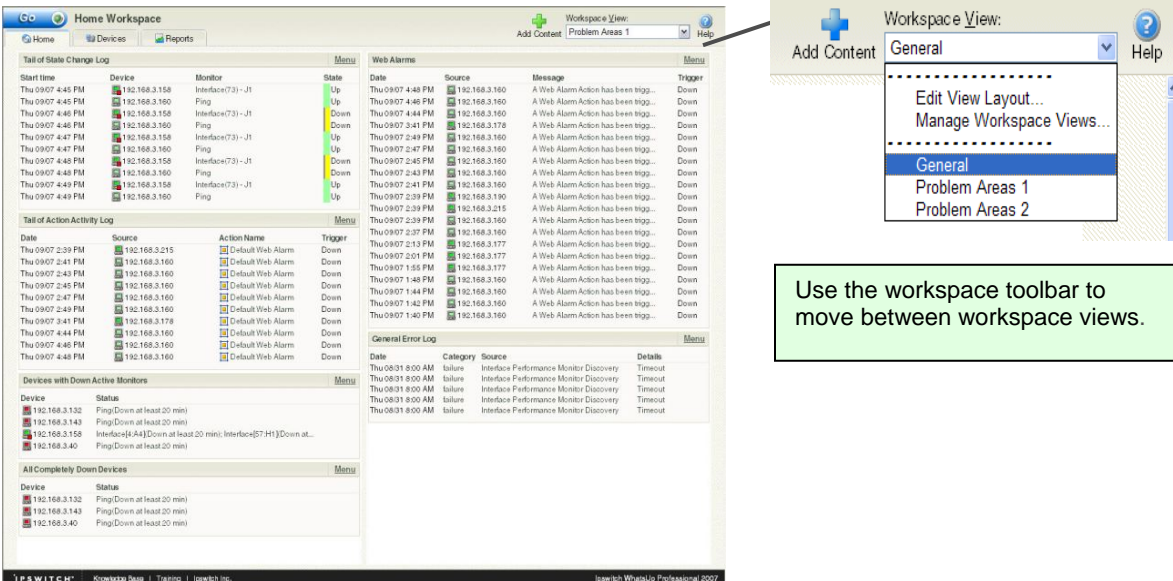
Go Home Workspace
Home Devices Reports
Add Content Workspace View: Problem Areas 1 Help

Tail of State Change Log Menu

| Start time | Device | Monitor | State |
|---|---|---|---|
| Thu 09/07 4:45 PM | 192.168.3.158 | Interface(73) - J1 | Up |
| Thu 09/07 4:45 PM | 192.168.3.160 | Ping | Up |
| Thu 09/07 4:46 PM | 192.168.3.158 | Interface(73) - J1 | Down |
| Thu 09/07 4:46 PM | 192.168.3.160 | Ping | Down |
| Thu 09/07 4:47 PM | 192.168.3.158 | Interface(73) - J1 | Up |
| Thu 09/07 4:47 PM | 192.168.3.160 | Ping | Up |
| Thu 09/07 4:48 PM | 192.168.3.158 | Interface(73) - J1 | Down |
| Thu 09/07 4:48 PM | 192.168.3.160 | Ping | Down |
| Thu 09/07 4:49 PM | 192.168.3.158 | Interface(73) - J1 | Up |
| Thu 09/07 4:49 PM | 192.168.3.160 | Ping | Up |

Tail of Action Activity Log Menu

| Date | Source | Action Name | Trigger |
|---|---|---|---|
| Thu 09/07 2:39 PM | 192.168.3.215 | Default Web Alarm | Down |
| Thu 09/07 2:41 PM | 192.168.3.160 | Default Web Alarm | Down |
| Thu 09/07 2:43 PM | 192.168.3.160 | Default Web Alarm | Down |
| Thu 09/07 2:45 PM | 192.168.3.160 | Default Web Alarm | Down |
| Thu 09/07 2:47 PM | 192.168.3.160 | Default Web Alarm | Down |
| Thu 09/07 2:49 PM | 192.168.3.160 | Default Web Alarm | Down |
| Thu 09/07 3:41 PM | 192.168.3.178 | Default Web Alarm | Down |
| Thu 09/07 4:44 PM | 192.168.3.160 | Default Web Alarm | Down |
| Thu 09/07 4:46 PM | 192.168.3.160 | Default Web Alarm | Down |
| Thu 09/07 4:48 PM | 192.168.3.160 | Default Web Alarm | Down |

Devices with Down Active Monitors Menu

| Device | Status |
|---|---|
| 192.168.3.132 | Ping(Down at least 20 min) |
| 192.168.3.143 | Ping(Down at least 20 min) |
| 192.168.3.158 | Interface[4:A4](Down at least 20 min); Interface[57:H1](Down at... |
| 192.168.3.40 | Ping(Down at least 20 min) |

All Completely Down Devices Menu

| Device | Status |
|---|---|
| 192.168.3.132 | Ping(Down at least 20 min) |
| 192.168.3.143 | Ping(Down at least 20 min) |
| 192.168.3.40 | Ping(Down at least 20 min) |

Web Alarms Menu

| Date | Source | Message | Trigger |
|---|---|---|---|
| Thu 09/07 4:48 PM | 192.168.3.160 | A Web Alarm Action has been trigg... | Down |
| Thu 09/07 4:46 PM | 192.168.3.160 | A Web Alarm Action has been trigg... | Down |
| Thu 09/07 4:44 PM | 192.168.3.160 | A Web Alarm Action has been trigg... | Down |
| Thu 09/07 3:41 PM | 192.168.3.178 | A Web Alarm Action has been trigg... | Down |
| Thu 09/07 2:49 PM | 192.168.3.160 | A Web Alarm Action has been trigg... | Down |
| Thu 09/07 2:47 PM | 192.168.3.160 | A Web Alarm Action has been trigg... | Down |
| Thu 09/07 2:45 PM | 192.168.3.160 | A Web Alarm Action has been trigg... | Down |
| Thu 09/07 2:43 PM | 192.168.3.160 | A Web Alarm Action has been trigg... | Down |
| Thu 09/07 2:41 PM | 192.168.3.160 | A Web Alarm Action has been trigg... | Down |
| Thu 09/07 2:39 PM | 192.168.3.190 | A Web Alarm Action has been trigg... | Down |
| Thu 09/07 2:39 PM | 192.168.3.215 | A Web Alarm Action has been trigg... | Down |
| Thu 09/07 2:39 PM | 192.168.3.160 | A Web Alarm Action has been trigg... | Down |
| Thu 09/07 2:37 PM | 192.168.3.160 | A Web Alarm Action has been trigg... | Down |
| Thu 09/07 2:13 PM | 192.168.3.177 | A Web Alarm Action has been trigg... | Down |
| Thu 09/07 2:01 PM | 192.168.3.177 | A Web Alarm Action has been trigg... | Down |
| Thu 09/07 1:55 PM | 192.168.3.177 | A Web Alarm Action has been trigg... | Down |
| Thu 09/07 1:48 PM | 192.168.3.160 | A Web Alarm Action has been trigg... | Down |
| Thu 09/07 1:44 PM | 192.168.3.160 | A Web Alarm Action has been trigg... | Down |
| Thu 09/07 1:42 PM | 192.168.3.160 | A Web Alarm Action has been trigg... | Down |
| Thu 09/07 1:40 PM | 192.168.3.160 | A Web Alarm Action has been trigg... | Down |

General Error Log Menu

| Date | Category | Source | Details |
|---|---|---|---|
| Thu 08/31 8:00 AM | failure | Interface Performance Monitor Discovery | Timeout |
| Thu 08/31 8:00 AM | failure | Interface Performance Monitor Discovery | Timeout |
| Thu 08/31 8:00 AM | failure | Interface Performance Monitor Discovery | Timeout |
| Thu 08/31 8:00 AM | failure | Interface Performance Monitor Discovery | Timeout |
| Thu 08/31 8:00 AM | failure | Interface Performance Monitor Discovery | Timeout |

IPSWITCH Knowledge Base | Training | Ipswitch Inc. Ipswitch WhatsUp Professional 2007

Add Content Workspace View: General Help
Edit View Layout...
Manage Workspace Views...
General
Problem Areas 1
Problem Areas 2

Use the workspace toolbar to move between workspace views.